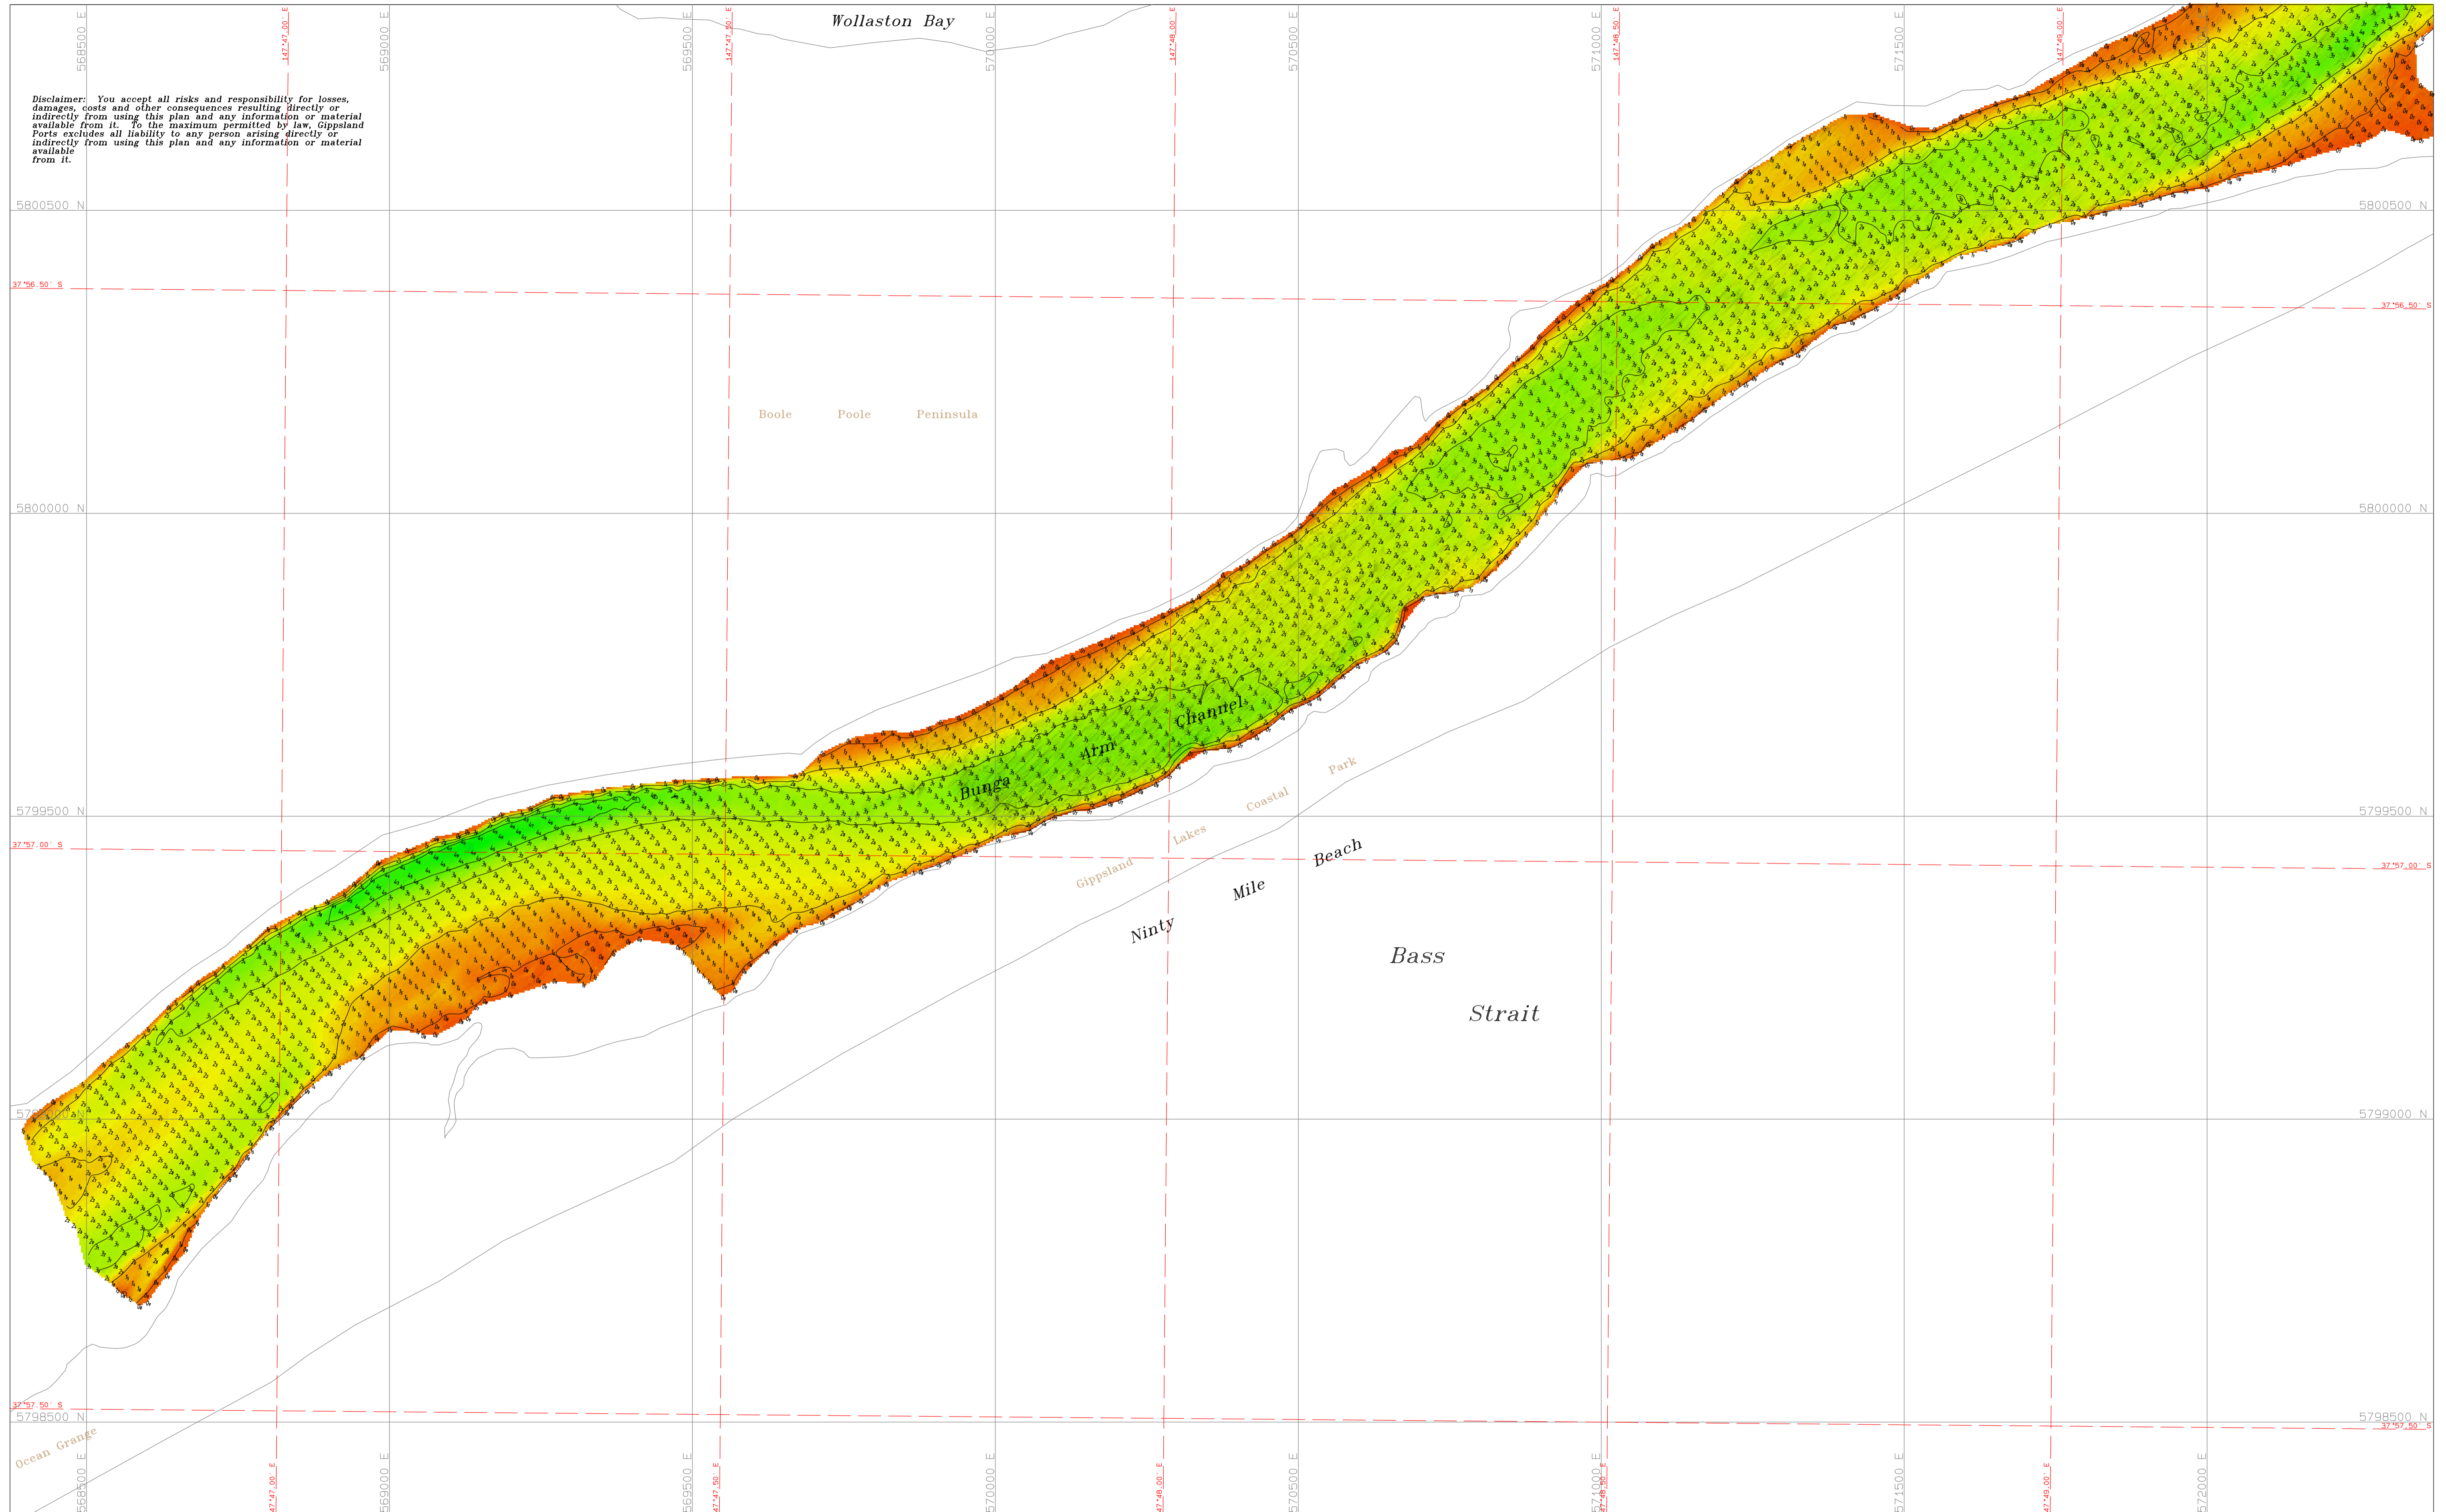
568500 E
147°47'00" E
569000 E
569500 E
147°47'30" E
Wollaston Bay
570000 E
147°48'00" E
570500 E
571000 E
147°48'30" E
571500 E
147°49'00" E

Disclaimer: You accept all risks and responsibility for losses, damages, costs and other consequences resulting directly or indirectly from using this plan and any information or material available from it. To the maximum permitted by law, Gippsland Ports excludes all liability to any person arising directly or indirectly from using this plan and any information or material available from it.

5800500 N
5800500 N
37°56'50" S
37°56'50" S
Boole Poole Peninsula
5800000 N
5800000 N
Bunga Arm Channel
Gippsland Lakes Coastal Park
5799500 N
5799500 N
37°57'00" S
37°57'00" S
Ninty Mile Beach
Bass Strait
5799000 N
5799000 N
37°57'50" S
37°57'50" S
5798500 N
5798500 N
Ocean Grange
568500 E
147°47'00" E
569000 E
569500 E
147°47'30" E
570000 E
147°48'00" E
570500 E
571000 E
147°48'30" E
571500 E
147°49'00" E
572000 E